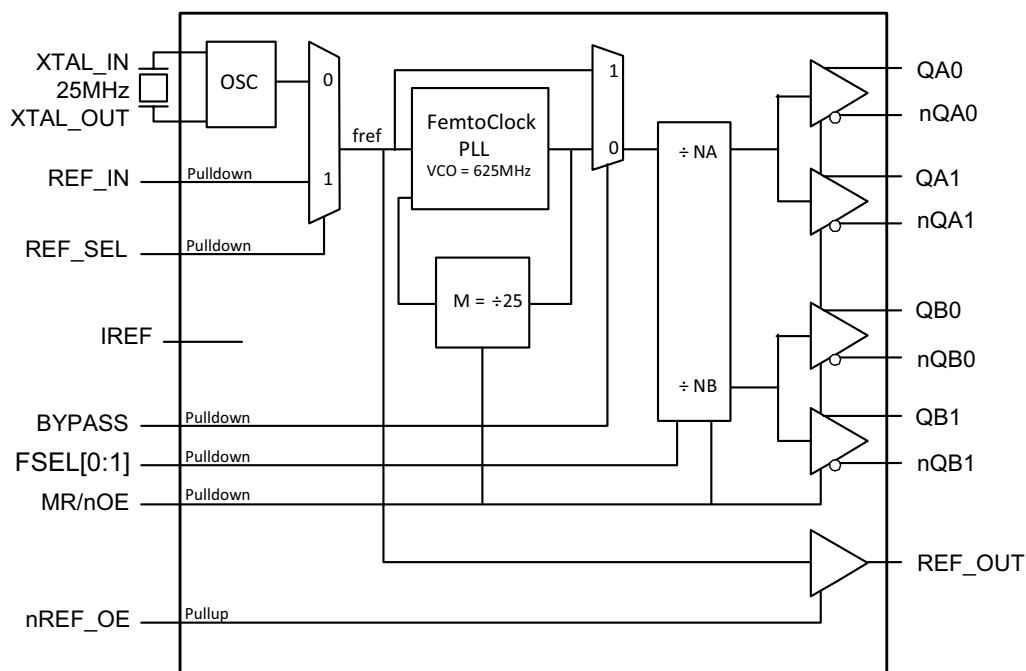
XTAL_IN
25MHz
XTAL_OUT
OSC
0
1
REF_IN
Pulldown
REF_SEL
Pulldown
fref
FemtoClock PLL
VCO = 625MHz
M = ÷25
1
0
÷ NA
÷ NB
QA0
nQA0
QA1
nQA1
QB0
nQB0
QB1
nQB1
IREF
BYPASS
Pulldown
FSEL[0:1]
Pulldown
MR/nOE
Pulldown
REF_OUT
nREF_OE
Pullup